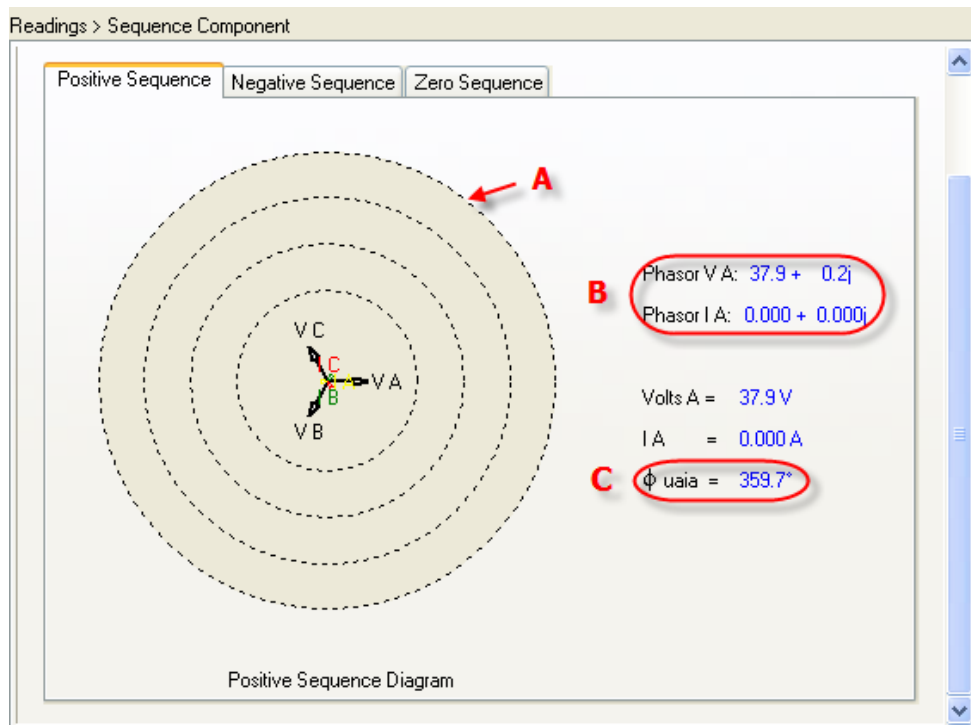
Readings > Sequence Component

Positive Sequence

Negative Sequence

Zero Sequence

A

V C

C

V A

B

V B

B

Phasor V A: 37.9 + 0.2j

Phasor I A: 0.000 + 0.000j

Volts A = 37.9 V

I A = 0.000 A

C

$\phi$ uaia = 359.7°

Positive Sequence Diagram